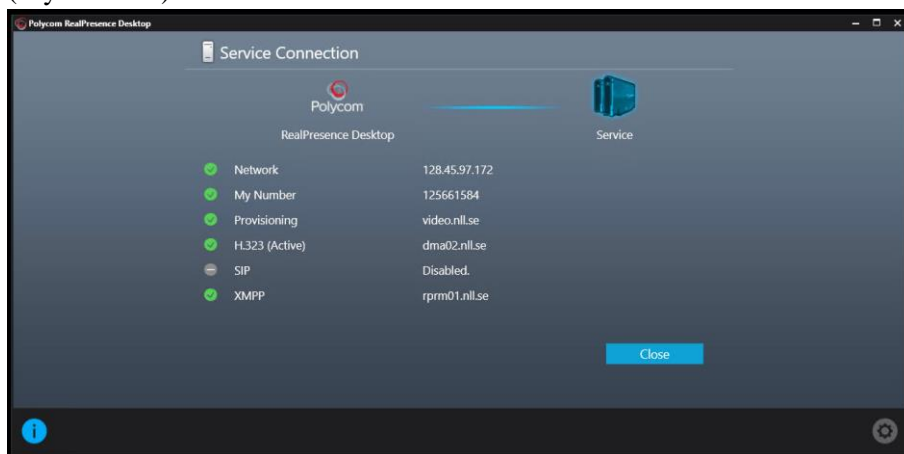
Polycom RealPresence Desktop

Service Connection

Polycom

RealPresence Desktop

Service

| | |
|---|---|
| Network | 128.45.97.172 |
| My Number | 125661584 |
| Provisioning | video.nll.se |
| H.323 (Active) | dma02.nll.se |
| SIP | Disabled. |
| XMPP | rprm01.nll.se |

Close